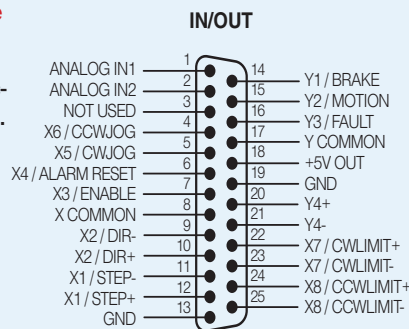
e

IN/OUT

-
.

| Pin | Signal | Pin | Signal |
|---|---|---|---|
| 1 | ANALOG IN1 | 14 | Y1 / BRAKE |
| 2 | ANALOG IN2 | 15 | Y2 / MOTION |
| 3 | NOT USED | 16 | Y3 / FAULT |
| 4 | X6 / CCWJOG | 17 | Y COMMON |
| 5 | X5 / CWJOG | 18 | +5V OUT |
| 6 | X4 / ALARM RESET | 19 | GND |
| 7 | X3 / ENABLE | 20 | Y4+ |
| 8 | X COMMON | 21 | Y4- |
| 9 | X2 / DIR- | 22 | X7 / CWLIMIT+ |
| 10 | X2 / DIR+ | 23 | X7 / CWLIMIT- |
| 11 | X1 / STEP- | 24 | X8 / CCWLIMIT+ |
| 12 | X1 / STEP+ | 25 | X8 / CCWLIMIT- |
| 13 | GND | | |